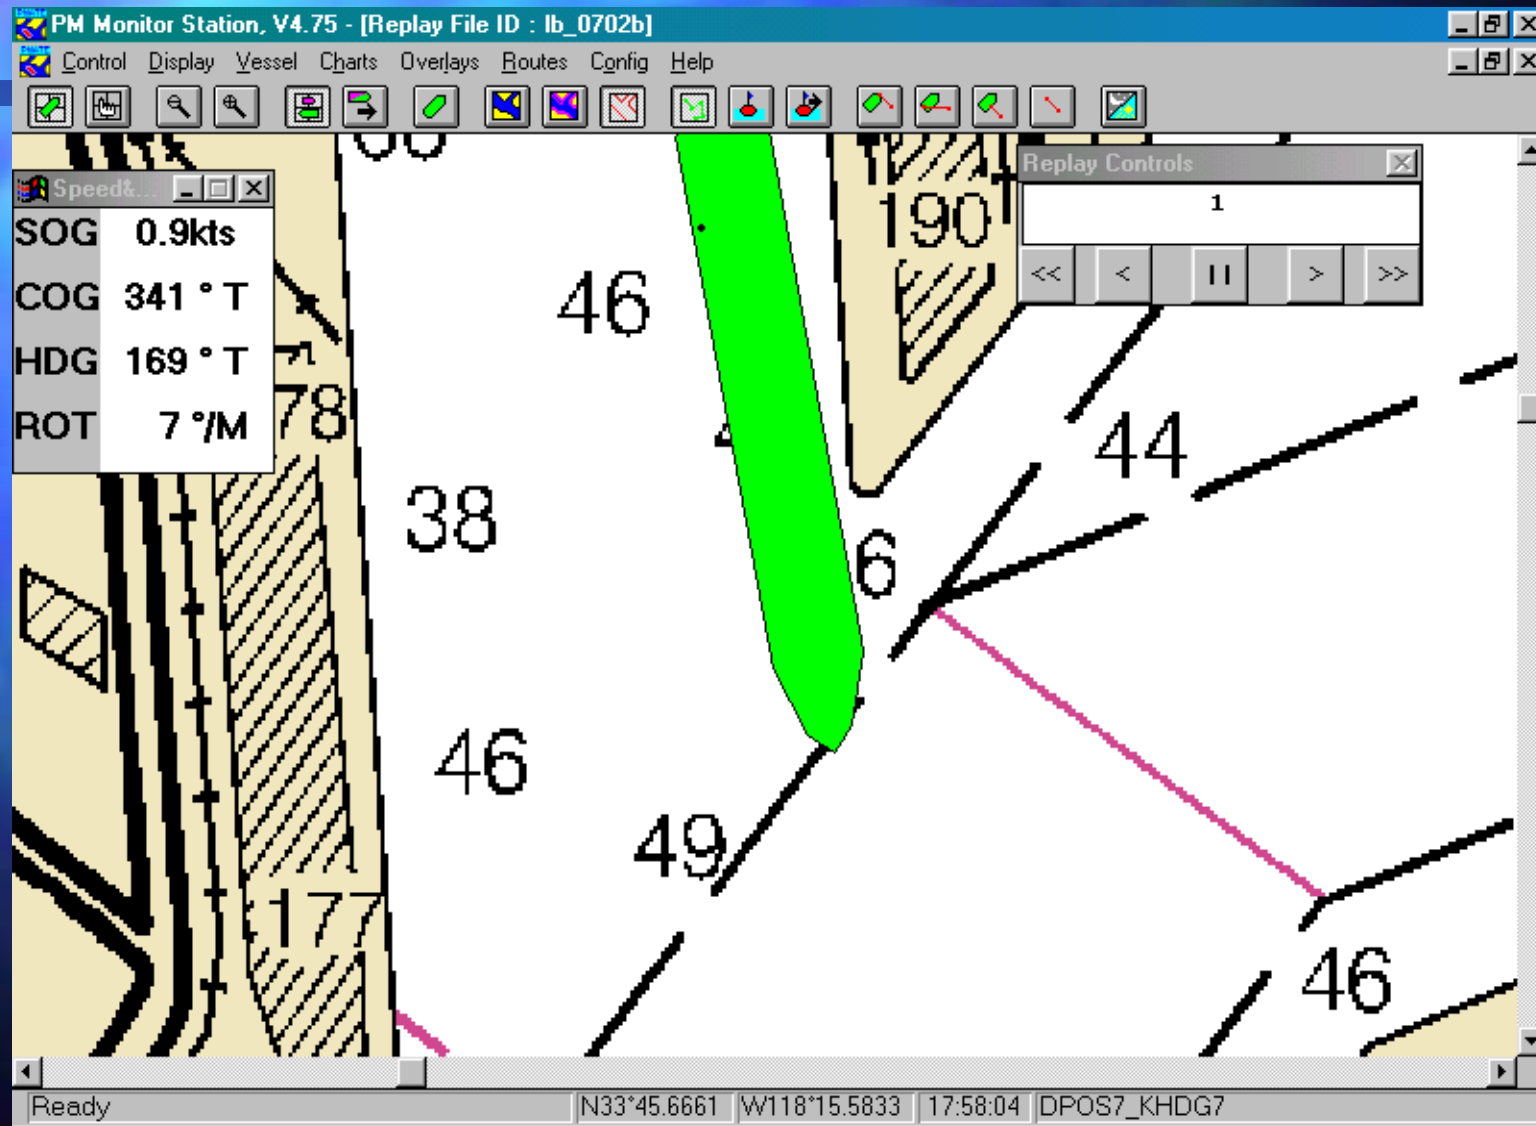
PM Monitor Station, V4.75 - [Replay File ID : lb_0702b]

Control Display Vessel Charts Overlays Routes Config Help

Speed&...

| SOG | 0.9kts |
|---|---|
| COG | 341 ° T |
| HDG | 169 ° T |
| ROT | 7 °/M |

Replay Controls

1

<< < II > >>

46

190

78

44

38

6

46

49

177

46

Ready | N33°45.6661 | W118°15.5833 | 17:58:04 | DPOS7_KHDG7